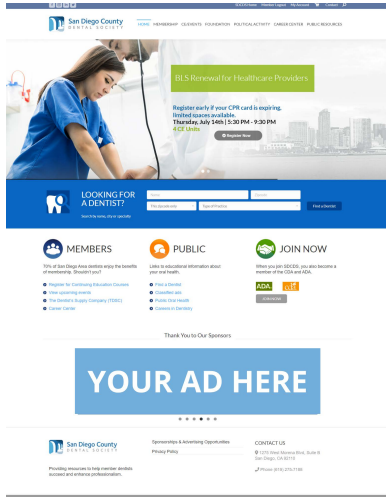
SDCDS Home | Member Logout | My Account | Contact

San Diego County DENTAL SOCIETY

HOME MEMBERSHIP CE EVENTS FOUNDATION POLITICAL ACTIVITY CAREER CENTER PUBLIC RESOURCES

BLS Renewal for Healthcare Providers

Register early if your CPR card is expiring, limited spaces available.

Thursday, July 14th | 5:30 PM - 9:30 PM

4 CE Units

Register Now

LOOKING FOR A DENTIST?

Search by name, city or specialty

Name

Specialty

City/Neighborhood

Type of Practice

Find a Dentist

MEMBERS

75% of San Diego Area dentists enjoy the benefits of membership. Shouldn't you?

Register for Continuing Education Courses

View upcoming events

The Dentist's Supply Company (TDSC)

Career Center

PUBLIC

Links to educational information about your oral health.

Find a Dentist

Classified ads

Pointe One Health

Careers in Dentistry

JOIN NOW

When you join SDCDS, you also become a member of the CDA and ADA.

ADA

SUBSCRIBE

Thank You to Our Sponsors

YOUR AD HERE

San Diego County DENTAL SOCIETY

Providing resources to help member dentists succeed and enhance professionalism.

Sponsorships & Advertising Opportunities

Privacy Policy

CONTACT US

1275 West Morena Blvd, Suite B San Diego, CA 92110

Phone: (619) 275-7188